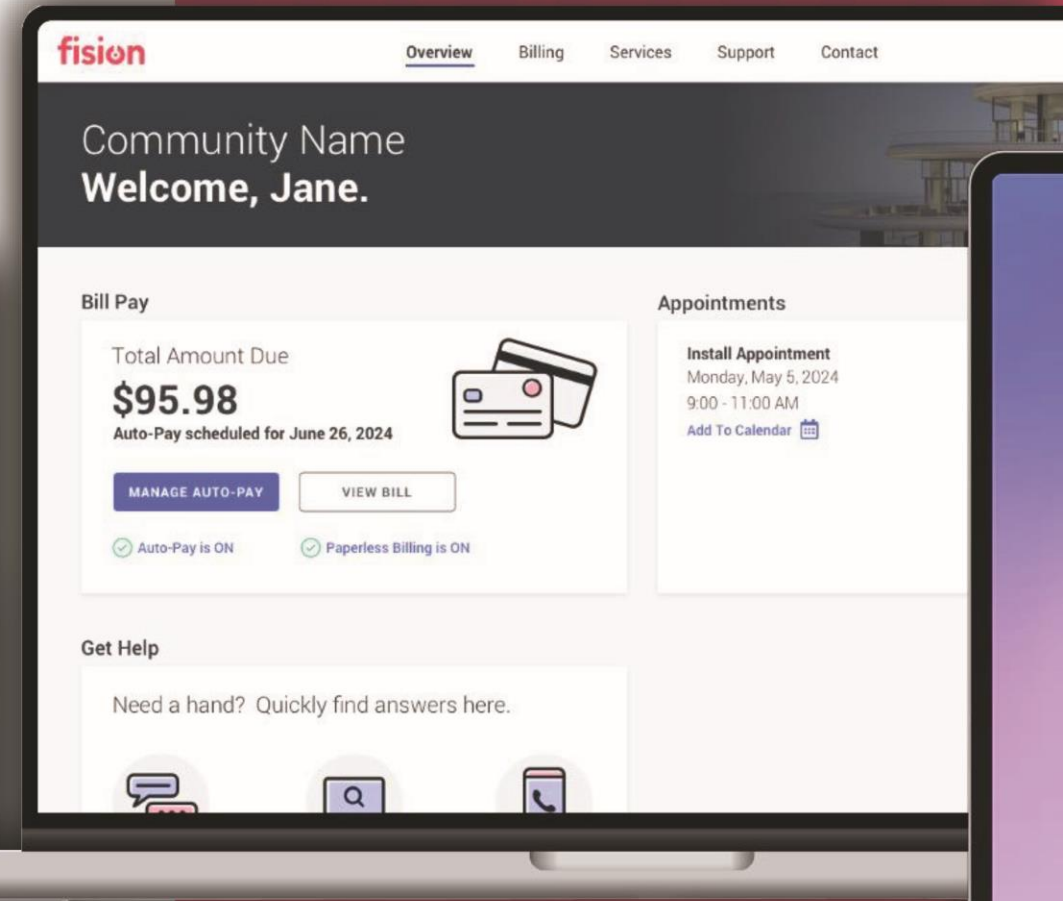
fision

Overview Billing Services Support Contact

Community Name
Welcome, Jane.

Bill Pay

Total Amount Due
$95.98
Auto-Pay scheduled for June 26, 2024

MANAGE AUTO-PAY VIEW BILL

Auto-Pay is ON Paperless Billing is ON

Appointments

Install Appointment
Monday, May 5, 2024
9:00 - 11:00 AM
Add To Calendar

Get Help

Need a hand? Quickly find answers here.